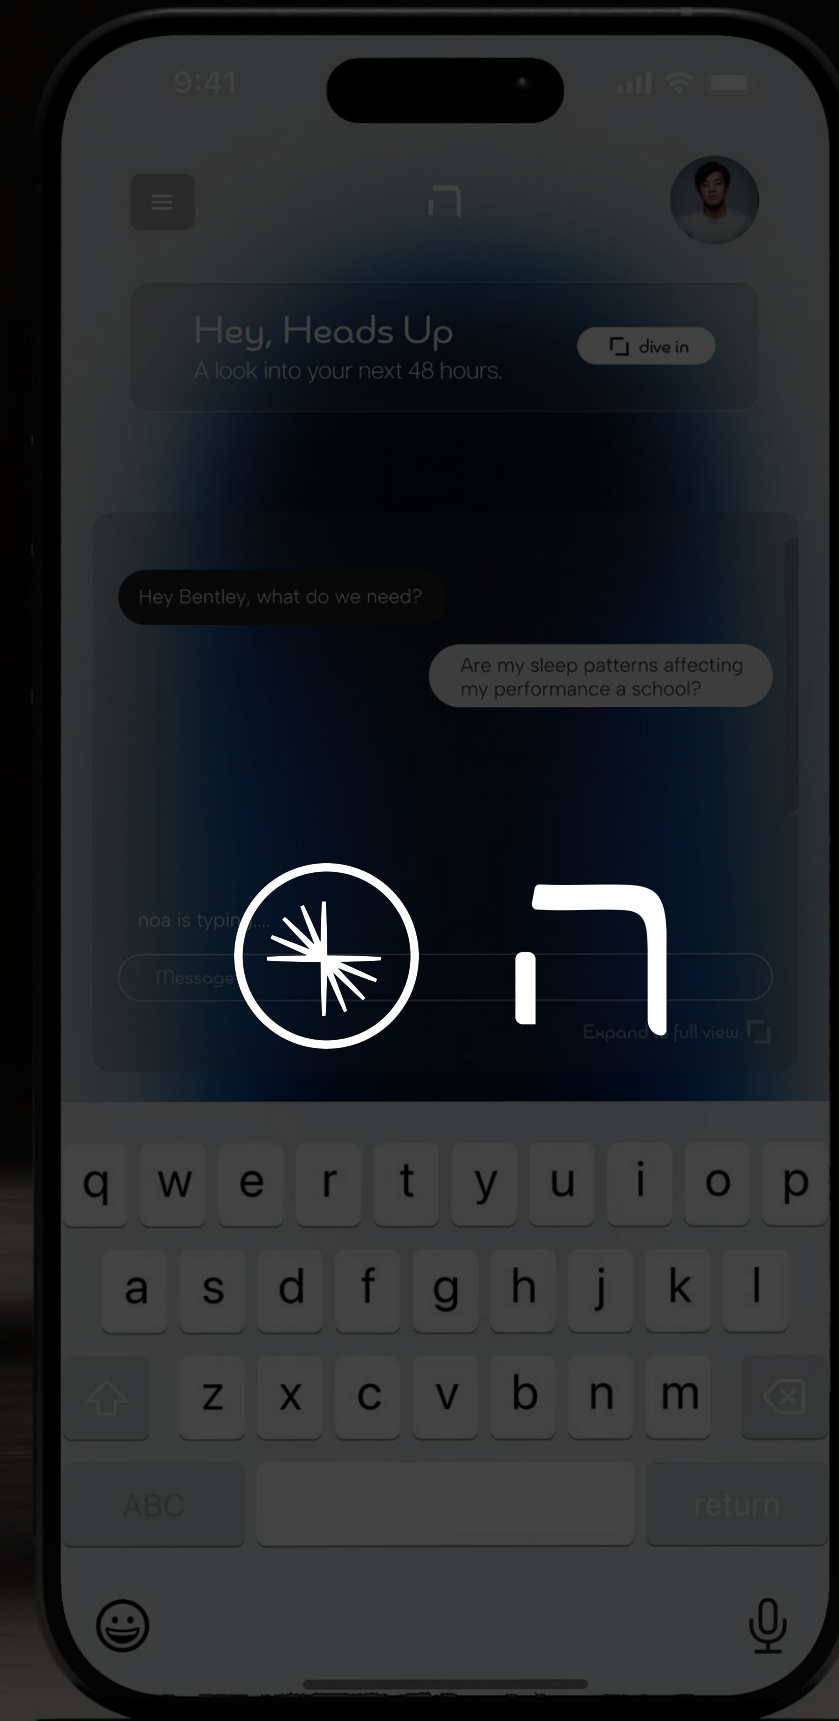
9:41

Hey, Heads Up
A look into your next 48 hours.

dive in

Hey Bentley, what do we need?

Are my sleep patterns affecting my performance a school?

noa is typin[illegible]

Message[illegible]

Expand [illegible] full view

q w e r t y u i o p
a s d f g h j k l
z x c v b n m
ABC
return